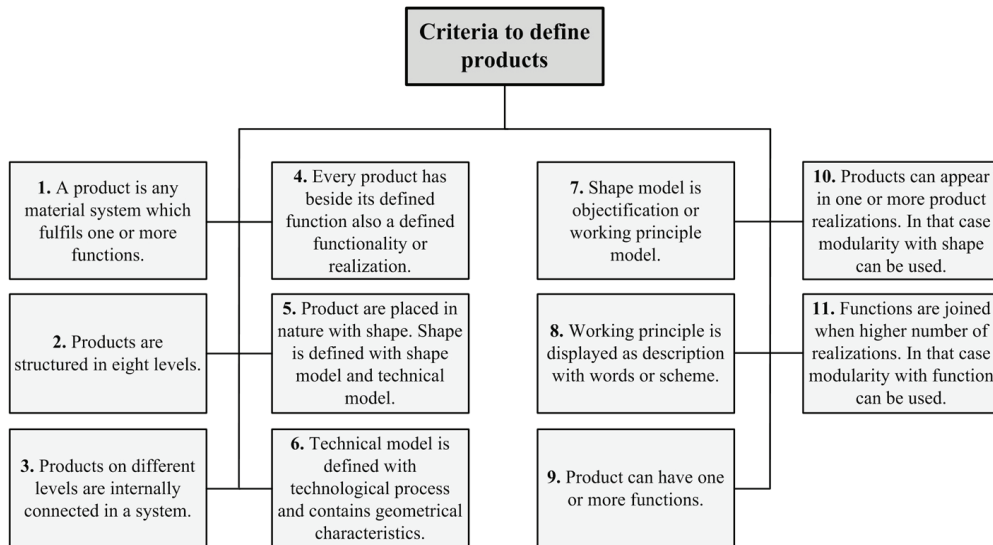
**Criteria to define products**

**1.** A product is any material system which fulfils one or more functions.

**2.** Products are structured in eight levels.

**3.** Products on different levels are internally connected in a system.

**4.** Every product has beside its defined function also a defined functionality or realization.

**5.** Product are placed in nature with shape. Shape is defined with shape model and technical model.

**6.** Technical model is defined with technological process and contains geometrical characteristics.

**7.** Shape model is objectification or working principle model.

**8.** Working principle is displayed as description with words or scheme.

**9.** Product can have one or more functions.

**10.** Products can appear in one or more product realizations. In that case modularity with shape can be used.

**11.** Functions are joined when higher number of realizations. In that case modularity with function can be used.